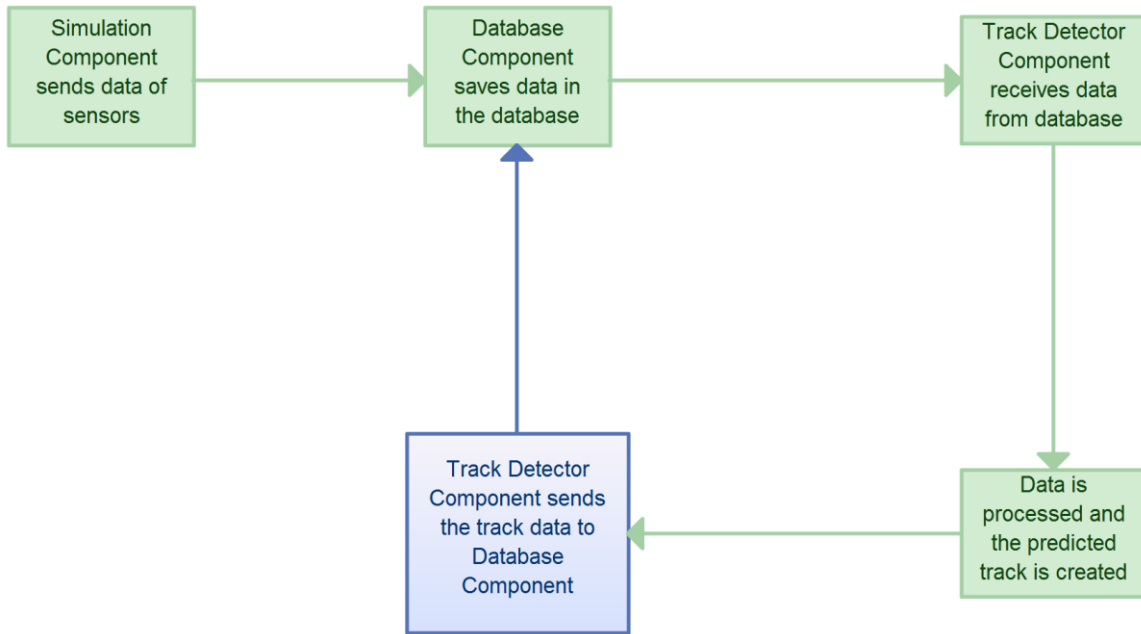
Simulation Component sends data of sensors

Database Component saves data in the database

Track Detector Component receives data from database

Data is processed and the predicted track is created

Track Detector Component sends the track data to Database Component